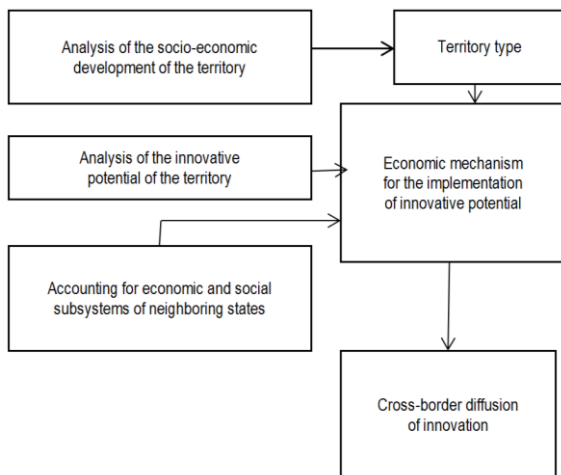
Analysis of the socio-economic development of the territory

Territory type

Analysis of the innovative potential of the territory

Economic mechanism for the implementation of innovative potential

Accounting for economic and social subsystems of neighboring states

Cross-border diffusion of innovation